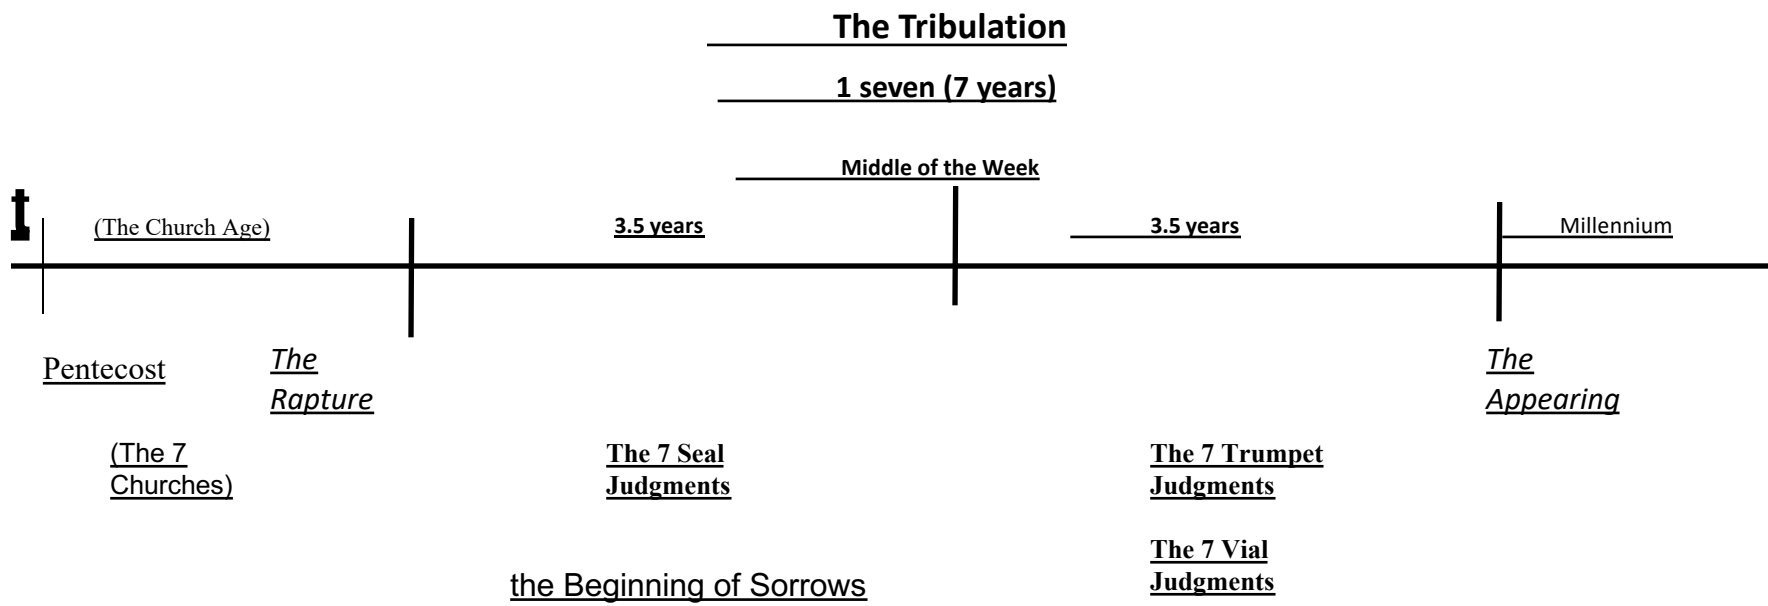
The Tribulation

1 seven (7 years)

Middle of the Week

(The Church Age)

3.5 years

3.5 years

Millennium

Pentecost

The Rapture

The Appearing

(The 7 Churches)

The 7 Seal Judgments

The 7 Trumpet Judgments

The 7 Vial Judgments

the Beginning of Sorrows